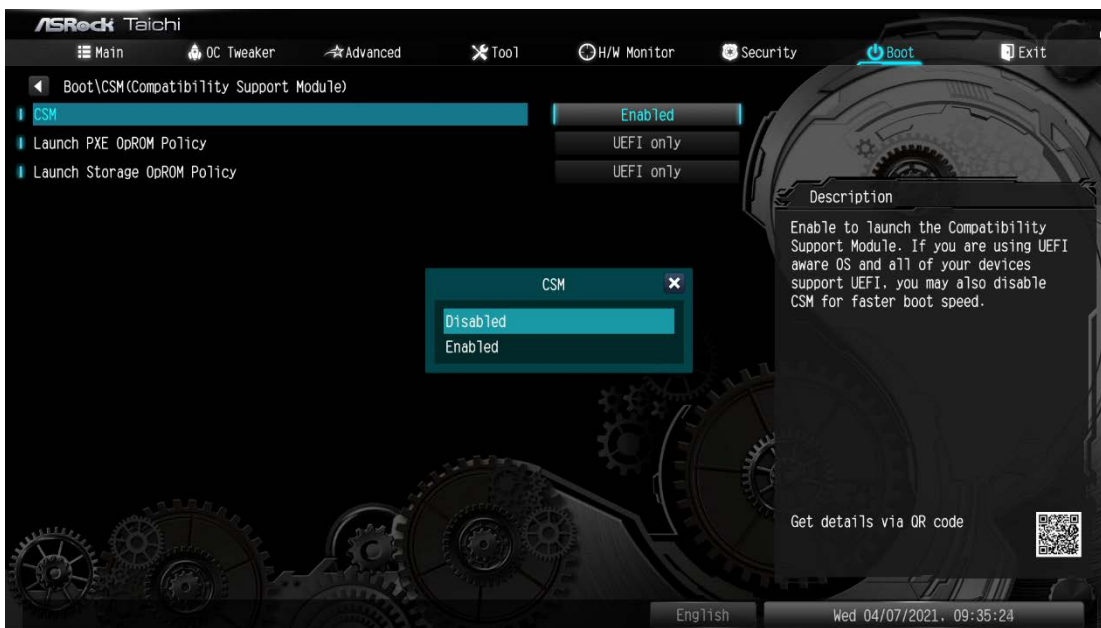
ASRock Taichi

Main | OC Tweaker | Advanced | Tool | H/W Monitor | Security | Boot | Exit

Boot\CSM(Compatibility Support Module)

CSM Enabled
Launch PXE OpROM Policy UEFI only
Launch Storage OpROM Policy UEFI only

Description

Enable to launch the Compatibility Support Module. If you are using UEFI aware OS and all of your devices support UEFI, you may also disable CSM for faster boot speed.

CSM

Disabled
Enabled

Get details via QR code

English

Wed 04/07/2021, 09:35:24